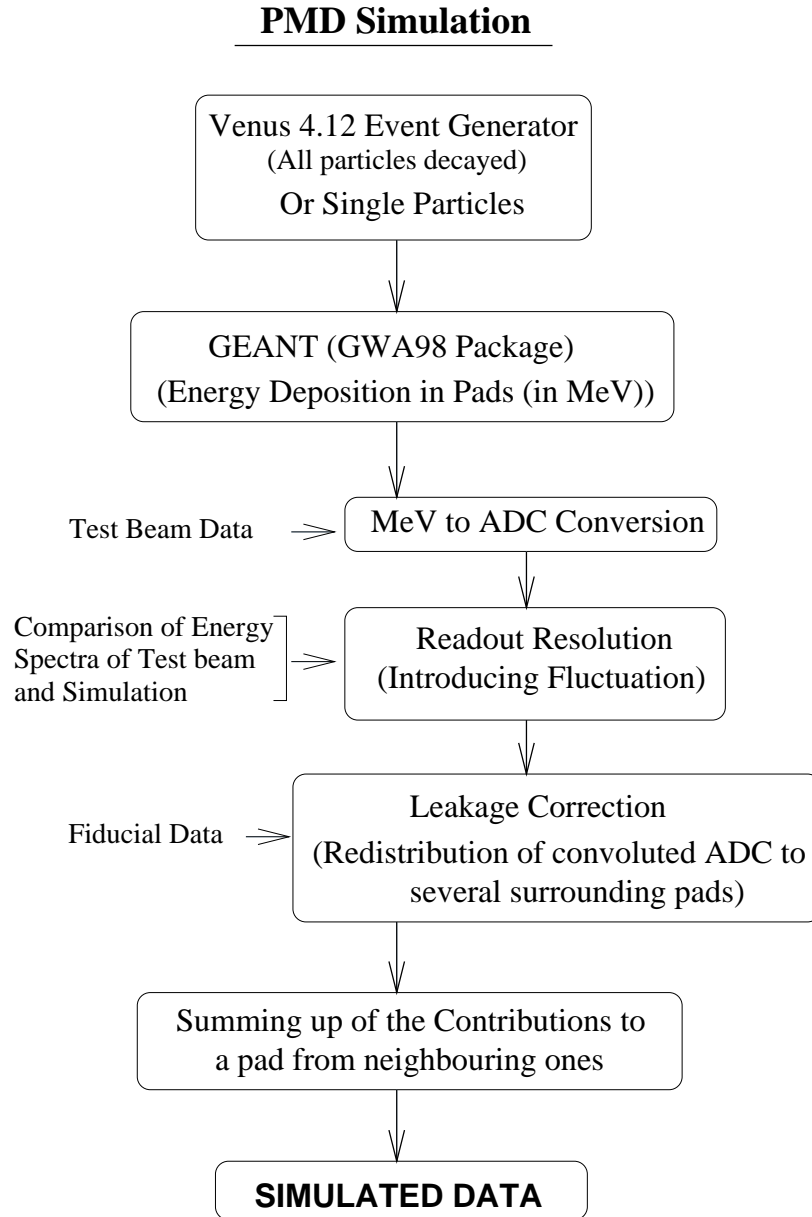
PMD Simulation

Venus 4.12 Event Generator
(All particles decayed)
Or Single Particles

GEANT (GWA98 Package)
(Energy Deposition in Pads (in MeV))

Test Beam Data

MeV to ADC Conversion

Comparison of Energy Spectra of Test beam and Simulation

Readout Resolution
(Introducing Fluctuation)

Fiducial Data

Leakage Correction
(Redistribution of convoluted ADC to several surrounding pads)

Summing up of the Contributions to a pad from neighbouring ones

SIMULATED DATA